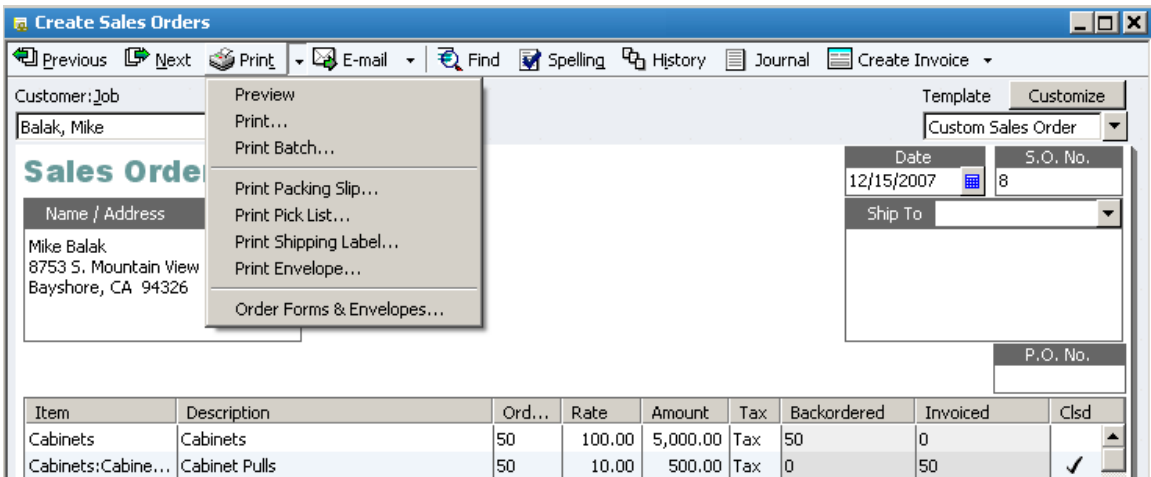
Create Sales Orders

Previous Next Print E-mail Find Spelling History Journal Create Invoice

Customer:Job
Balak, Mike

Template Customize
Custom Sales Order

Preview
Print...
Print Batch...
Print Packing Slip...
Print Pick List...
Print Shipping Label...
Print Envelope...
Order Forms & Envelopes...

Sales Order

Date
12/15/2007

S.O. No.
8

Name / Address
Mike Balak
8753 S. Mountain View
Bayshore, CA 94326

Ship To

P.O. No.

| Item | Description | Ord... | Rate | Amount | Tax | Backordered | Invoiced | Clsd |
|---|---|---|---|---|---|---|---|---|
| Cabinets | Cabinets | 50 | 100.00 | 5,000.00 | Tax | 50 | 0 | |
| Cabinets:Cabine... | Cabinet Pulls | 50 | 10.00 | 500.00 | Tax | 0 | 50 | ✓ |